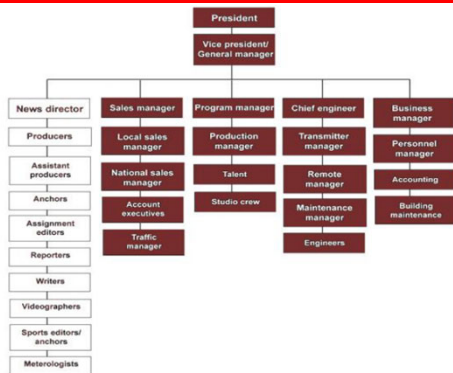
President

Vice president/ General manager

News director

Producers

Assistant producers

Anchors

Assignment editors

Reporters

Writers

Videographers

Sports editors/ anchors

Meterologists

Sales manager

Local sales manager

National sales manager

Account executives

Traffic manager

Program manager

Production manager

Talent

Studio crew

Chief engineer

Transmitter manager

Remote manager

Maintenance manager

Engineers

Business manager

Personnel manager

Accounting

Building maintenance